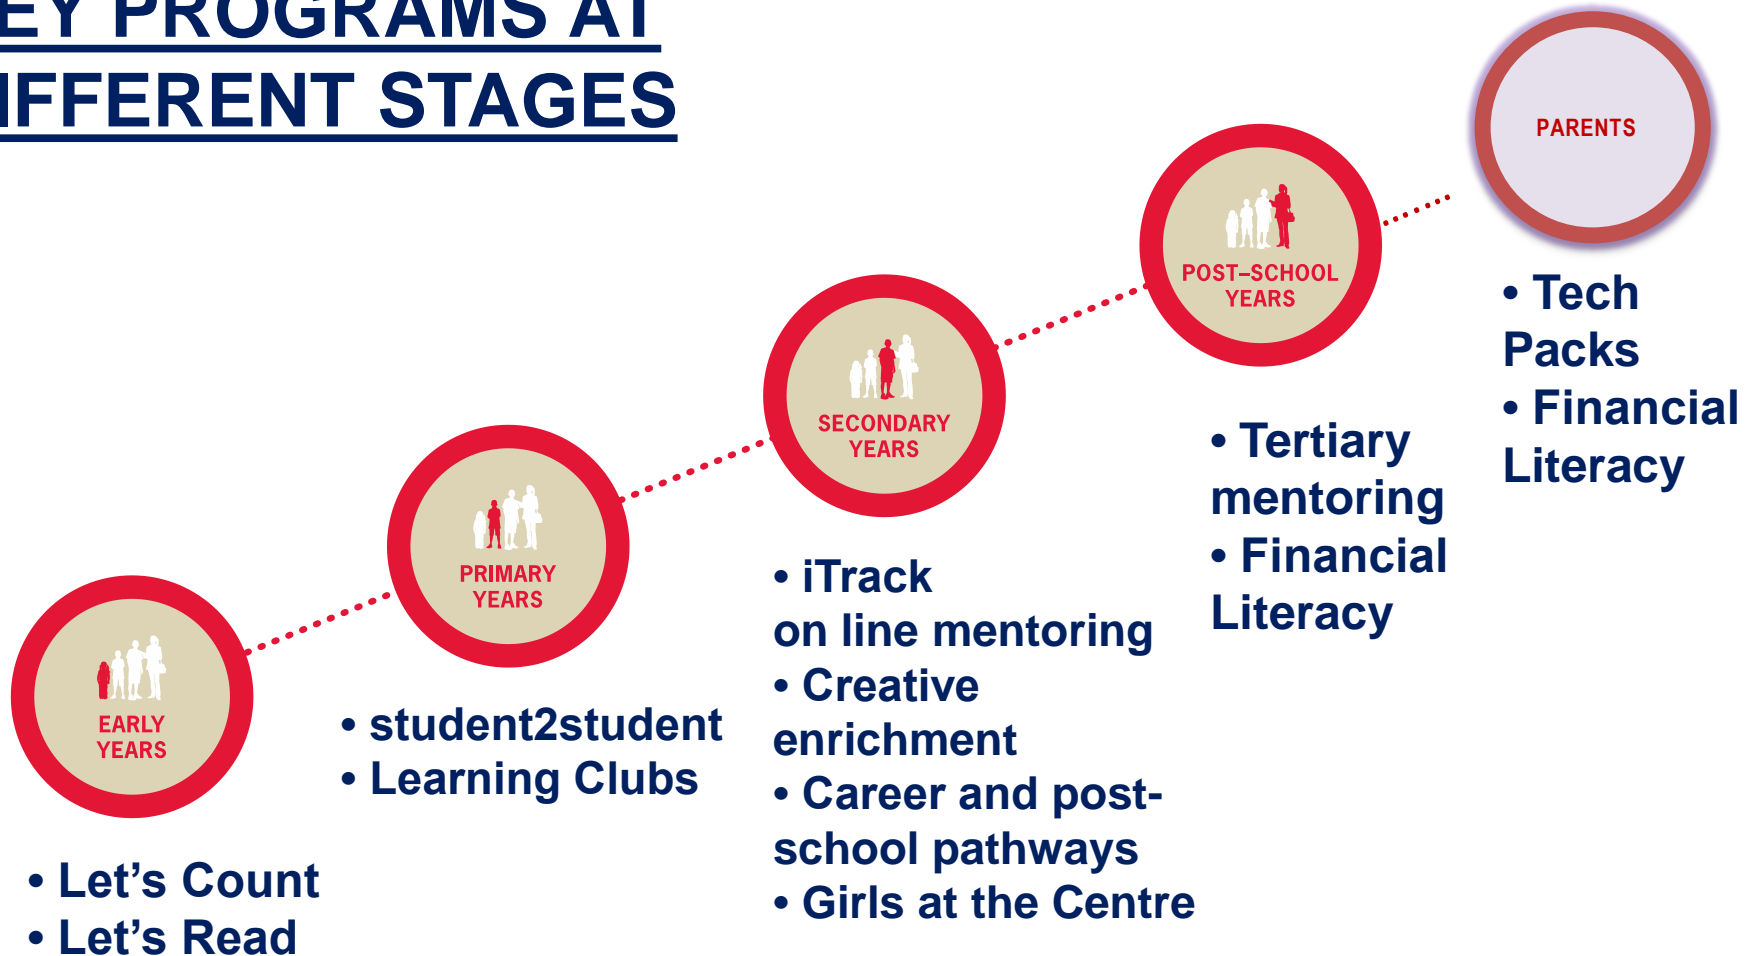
EY PROGRAMS AT
IFFERENT STAGES

PARENTS

POST-SCHOOL YEARS

SECONDARY YEARS

PRIMARY YEARS

EARLY YEARS

• Tech Packs
• Financial Literacy

• Tertiary mentoring
• Financial Literacy

• iTrack on line mentoring
• Creative enrichment
• Career and post-school pathways
• Girls at the Centre

• student2student
• Learning Clubs

• Let's Count
• Let's Read